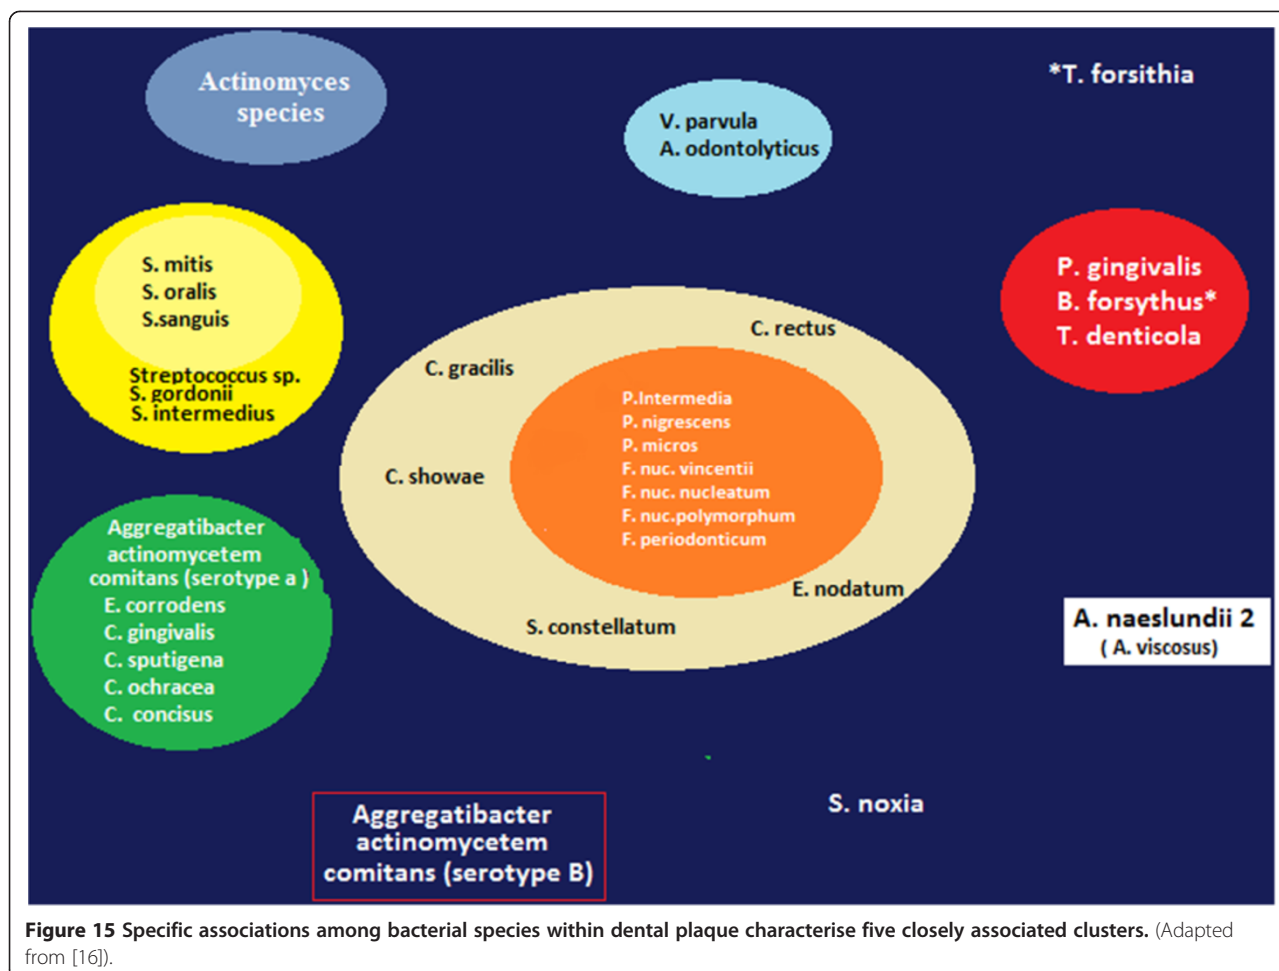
Actinomyces species

V. parvula
A. odontolyticus

*T. forsithia

S. mitis
S. oralis
S.sanguis

Streptococcus sp.
S. gordonii
S. intermedius

P. gingivalis
B. forsythus*
T. denticola

C. rectus

C. gracilis

P.Intermedia
P. nigrescens
P. micros
F. nuc. vincentii
F. nuc. nucleatum
F. nuc.polymorphum
F. periodonticum

C. showae

E. nodatum

S. constellatum

Aggregatibacter actinomycetem comitans (serotype a )
E. corrodens
C. gingivalis
C. sputigena
C. ochracea
C. concisus

A. naeslundii 2
( A. viscosus)

Aggregatibacter actinomycetem comitans (serotype B)

S. noxia

**Figure 15 Specific associations among bacterial species within dental plaque characterise five closely associated clusters.** (Adapted from [16]).